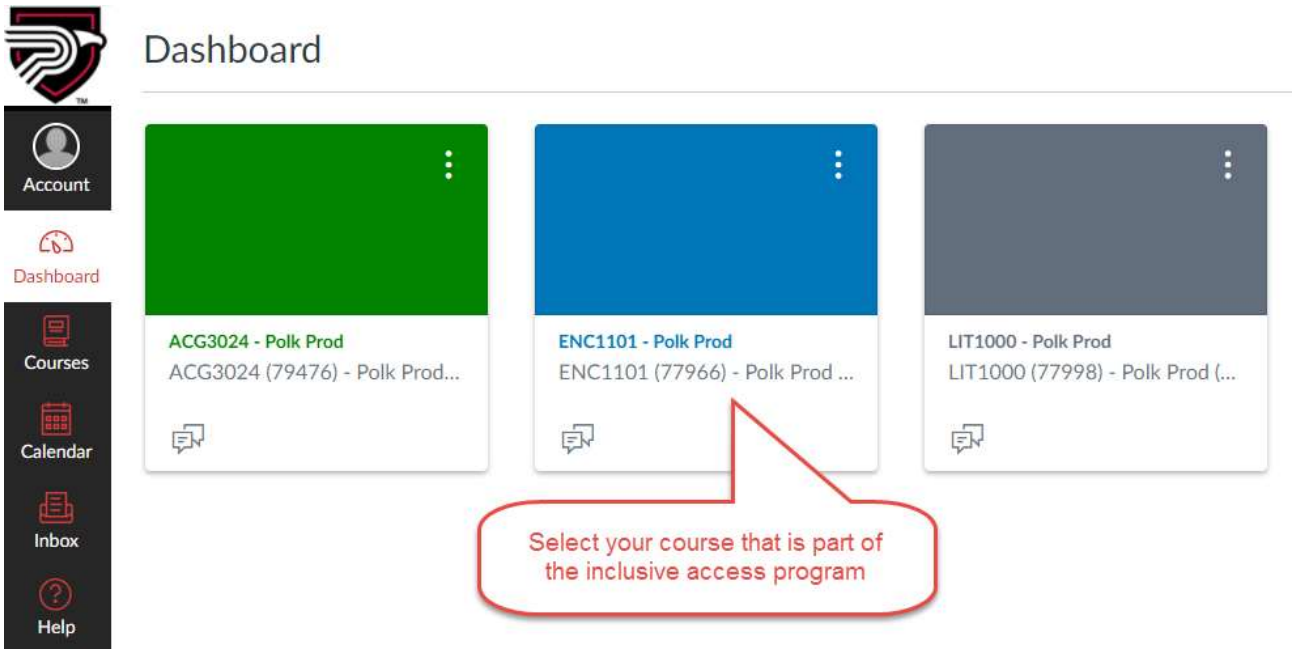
TM

Account

Dashboard

Courses

Calendar

Inbox

Help

Dashboard

ACG3024 - Polk Prod
ACG3024 (79476) - Polk Prod...

ENC1101 - Polk Prod
ENC1101 (77966) - Polk Prod ...

LIT1000 - Polk Prod
LIT1000 (77998) - Polk Prod (...

Select your course that is part of the inclusive access program